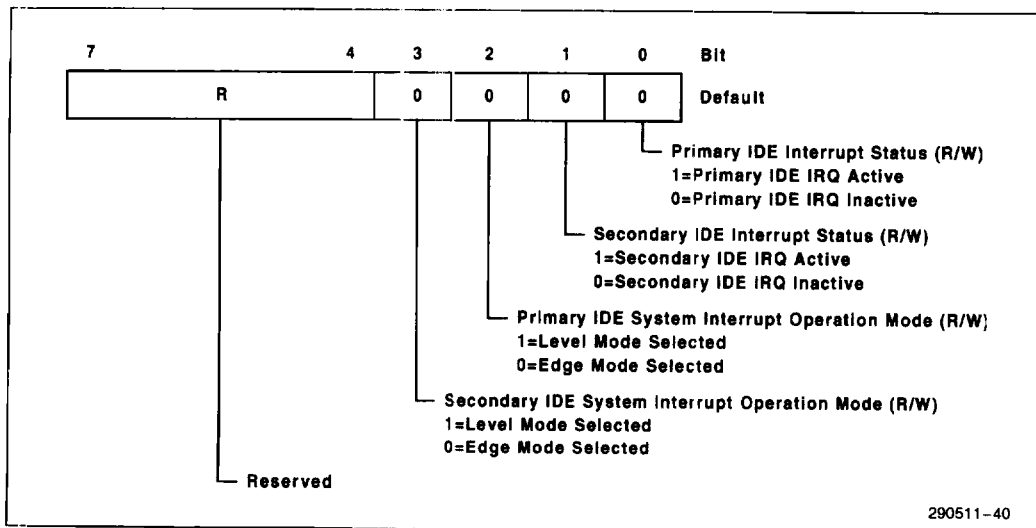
7 4 3 2 1 0 Bit

R 0 0 0 0 Default

Primary IDE Interrupt Status (R/W)
1=Primary IDE IRQ Active
0=Primary IDE IRQ Inactive

Secondary IDE Interrupt Status (R/W)
1=Secondary IDE IRQ Active
0=Secondary IDE IRQ Inactive

Primary IDE System Interrupt Operation Mode (R/W)
1=Level Mode Selected
0=Edge Mode Selected

Secondary IDE System Interrupt Operation Mode (R/W)
1=Level Mode Selected
0=Edge Mode Selected

Reserved

290511–40